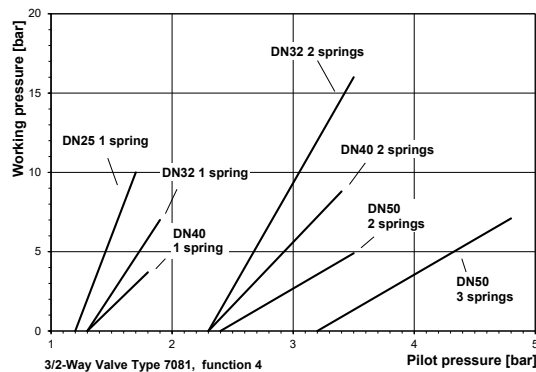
Working pressure [bar]

20

15

10

5

0

1

2

3

4

5

DN32 2 springs

DN25 1 spring

DN32 1 spring

DN40 2 springs

DN40 1 spring

DN50 2 springs

DN50 3 springs

3/2-Way Valve Type 7081, function 4

Pilot pressure [bar]